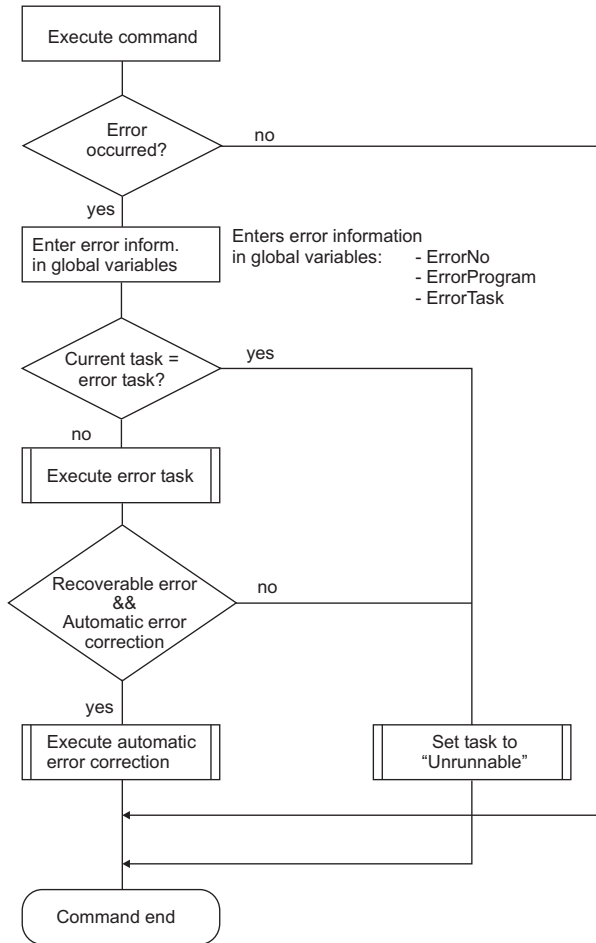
Execute command

Error occurred?

no

yes

Enter error inform. in global variables

Enters error information in global variables: - ErrorNo - ErrorProgram - ErrorTask

Current task = error task?

yes

no

Execute error task

Recoverable error && Automatic error correction

no

yes

Execute automatic error correction

Set task to "Unrunnable"

Command end